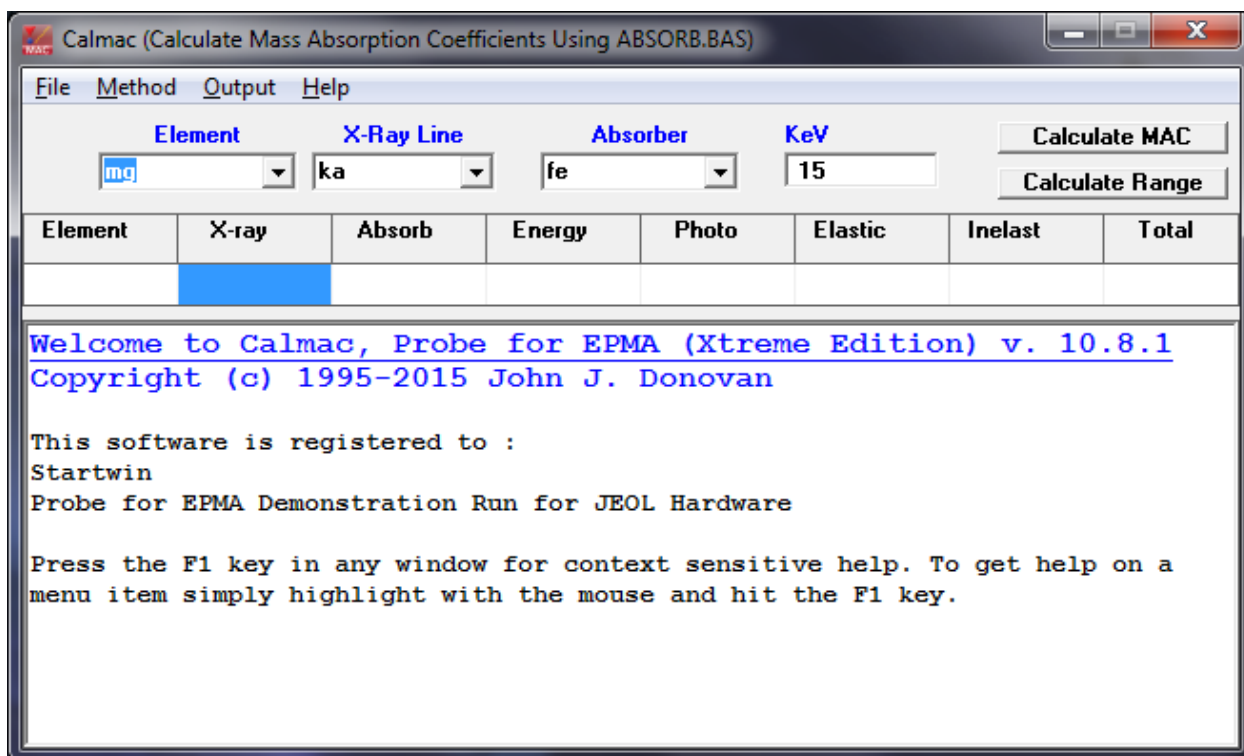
MAC Calmac (Calculate Mass Absorption Coefficients Using ABSORB.BAS)

File Method Output Help

Element
mg

X-Ray Line
ka

Absorber
fe

KeV
15

Calculate MAC

Calculate Range

| Element | X-ray | Absorb | Energy | Photo | Elastic | Inelast | Total |
|---|---|---|---|---|---|---|---|
| | | | | | | | |

Welcome to Calmac, Probe for EPMA (Xtreme Edition) v. 10.8.1
Copyright (c) 1995-2015 John J. Donovan

This software is registered to :
Startwin
Probe for EPMA Demonstration Run for JEOL Hardware

Press the F1 key in any window for context sensitive help. To get help on a menu item simply highlight with the mouse and hit the F1 key.